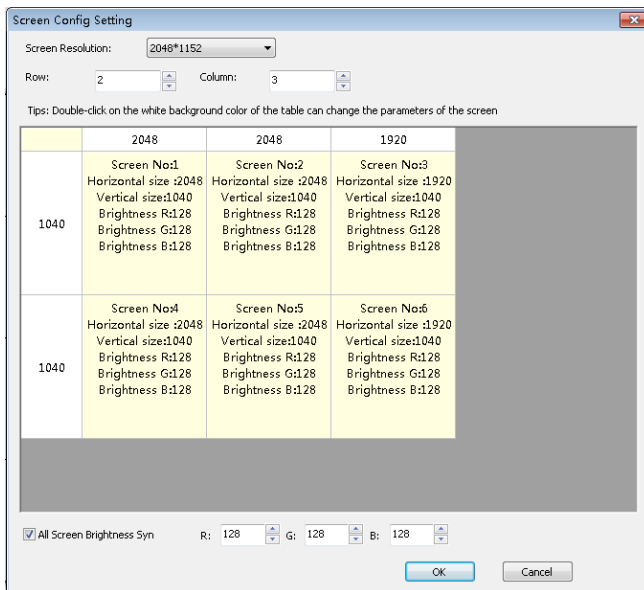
Screen Config Setting

Screen Resolution: 2048*1152

Row: 2 Column: 3

Tips: Double-click on the white background color of the table can change the parameters of the screen

| | 2048 | 2048 | 1920 |
|---|---|---|---|
| 1040 | Screen No:1 Horizontal size :2048 Vertical size:1040 Brightness R:128 Brightness G:128 Brightness B:128 | Screen No:2 Horizontal size :2048 Vertical size:1040 Brightness R:128 Brightness G:128 Brightness B:128 | Screen No:3 Horizontal size :1920 Vertical size:1040 Brightness R:128 Brightness G:128 Brightness B:128 |
| 1040 | Screen No:4 Horizontal size :2048 Vertical size:1040 Brightness R:128 Brightness G:128 Brightness B:128 | Screen No:5 Horizontal size :2048 Vertical size:1040 Brightness R:128 Brightness G:128 Brightness B:128 | Screen No:6 Horizontal size :1920 Vertical size:1040 Brightness R:128 Brightness G:128 Brightness B:128 |

All Screen Brightness Syn R: 128 G: 128 B: 128

OK Cancel